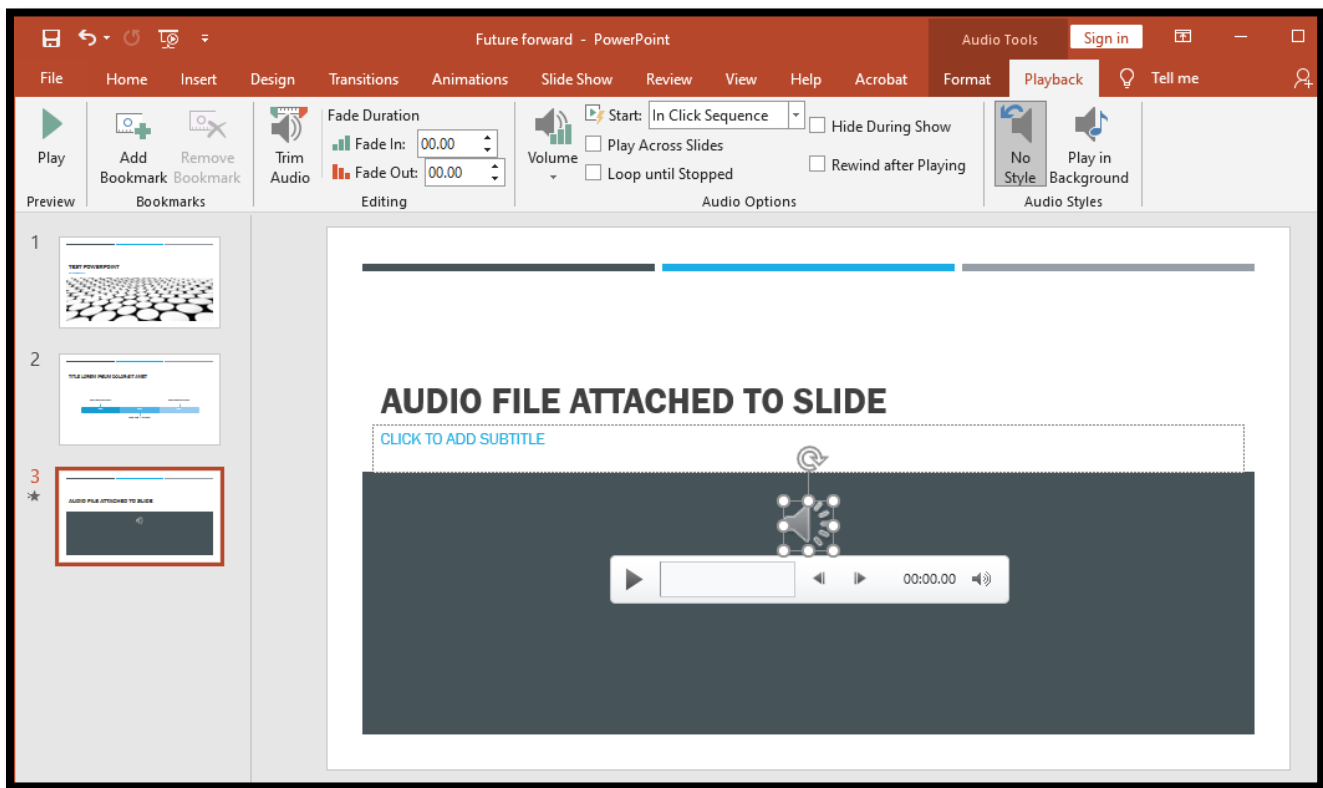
Future forward - PowerPoint

Audio Tools

Sign in

File Home Insert Design Transitions Animations Slide Show Review View Help Acrobat Format Playback Tell me

Play

Preview

Add Bookmark

Remove Bookmark

Bookmarks

Trim Audio

Fade Duration

Fade In: 00.00

Fade Out: 00.00

Editing

Volume

Start: In Click Sequence

Play Across Slides

Loop until Stopped

Hide During Show

Rewind after Playing

Audio Options

No Style

Play in Background

Audio Styles

1

TEST POWERPOINT

2

TITLE LOREM IPSUM DOLOR SIT AMET

3

AUDIO FILE ATTACHED TO SLIDE

AUDIO FILE ATTACHED TO SLIDE

CLICK TO ADD SUBTITLE

00:00.00